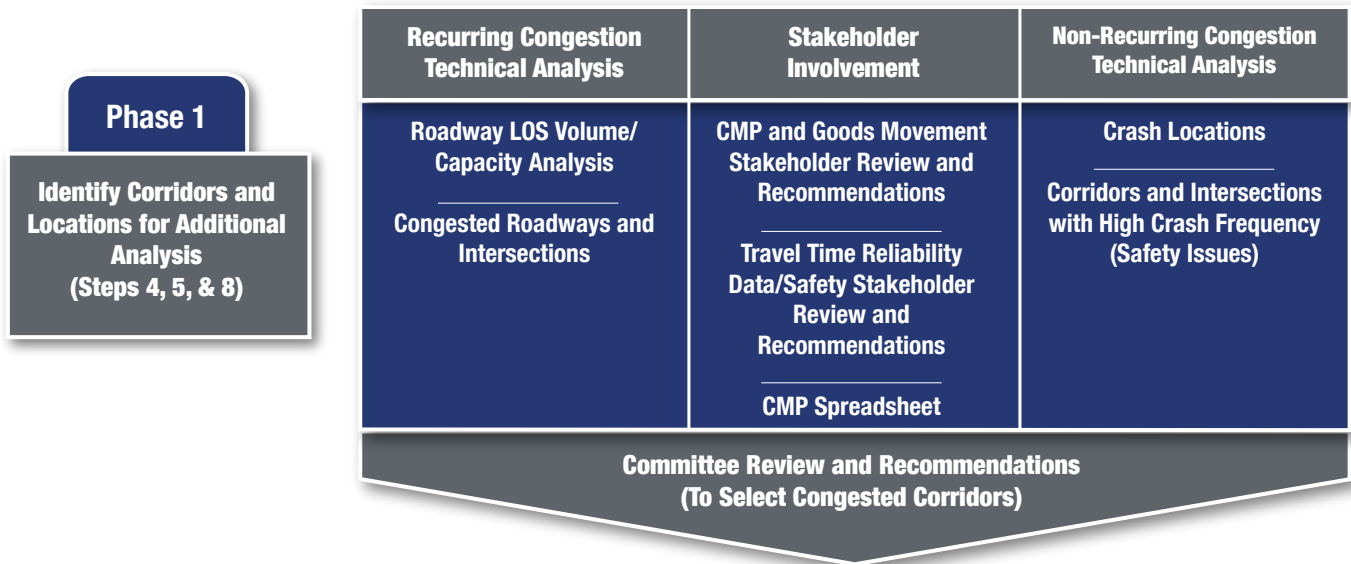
Phase 1

Identify Corridors and Locations for Additional Analysis (Steps 4, 5, & 8)

| Recurring Congestion Technical Analysis | Stakeholder Involvement | Non-Recurring Congestion Technical Analysis |
|---|---|---|
| Roadway LOS Volume/ Capacity Analysis | CMP and Goods Movement Stakeholder Review and Recommendations | Crash Locations |
| Congested Roadways and Intersections | Travel Time Reliability Data/Safety Stakeholder Review and Recommendations | Corridors and Intersections with High Crash Frequency (Safety Issues) |
| | CMP Spreadsheet | |

Committee Review and Recommendations (To Select Congested Corridors)